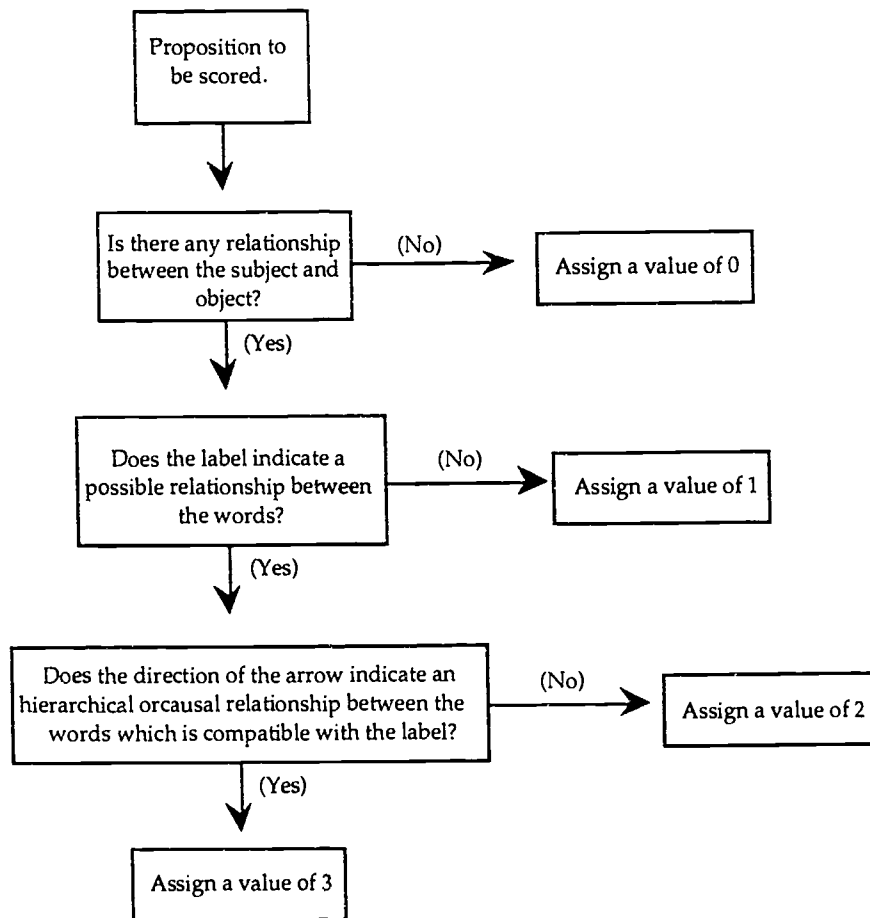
Proposition to be scored.

Is there any relationship between the subject and object?

(No)

Assign a value of 0

(Yes)

Does the label indicate a possible relationship between the words?

(No)

Assign a value of 1

(Yes)

Does the direction of the arrow indicate an hierarchical orcausal relationship between the words which is compatible with the label?

(No)

Assign a value of 2

(Yes)

Assign a value of 3